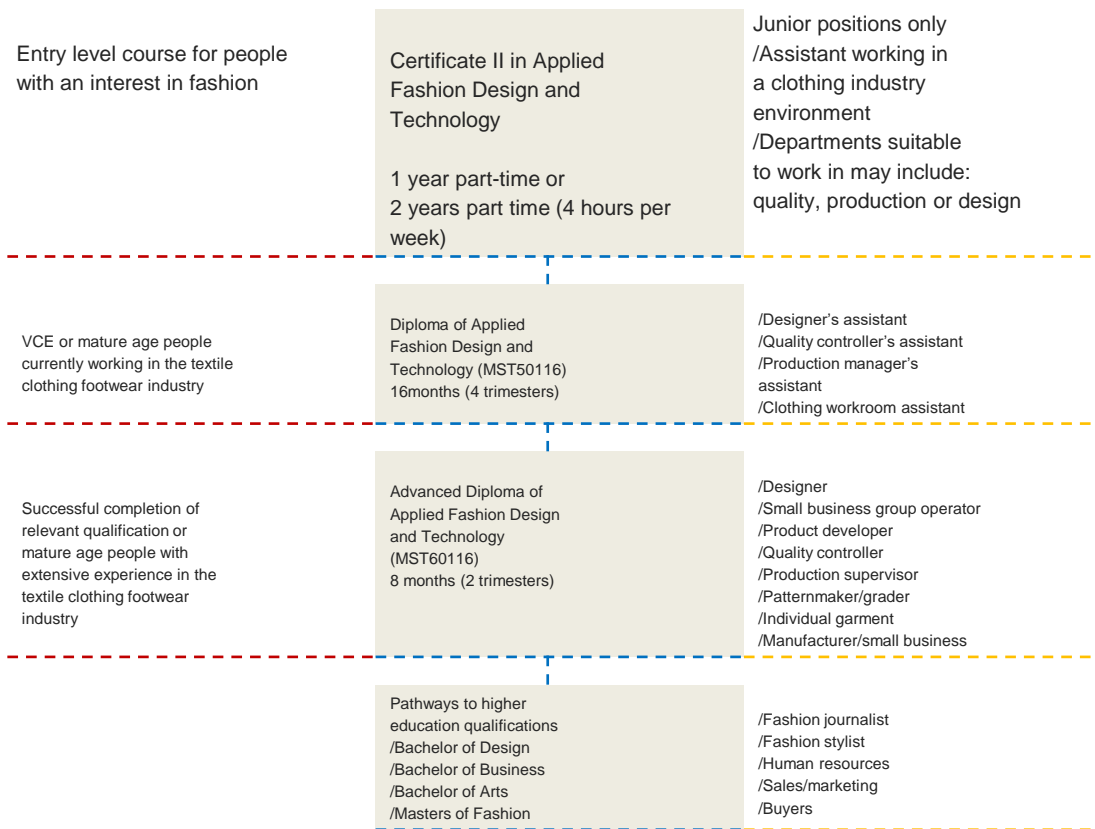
Entry level course for people with an interest in fashion

Certificate II in Applied Fashion Design and Technology

1 year part-time or
2 years part time (4 hours per week)

Junior positions only
/Assistant working in a clothing industry environment
/Departments suitable to work in may include: quality, production or design

VCE or mature age people currently working in the textile clothing footwear industry

Diploma of Applied Fashion Design and Technology (MST50116)
16months (4 trimesters)

/Designer's assistant
/Quality controller's assistant
/Production manager's assistant
/Clothing workroom assistant

Successful completion of relevant qualification or mature age people with extensive experience in the textile clothing footwear industry

Advanced Diploma of Applied Fashion Design and Technology (MST60116)
8 months (2 trimesters)

/Designer
/Small business group operator
/Product developer
/Quality controller
/Production supervisor
/Patternmaker/grader
/Individual garment
/Manufacturer/small business

Pathways to higher education qualifications
/Bachelor of Design
/Bachelor of Business
/Bachelor of Arts
/Masters of Fashion

/Fashion journalist
/Fashion stylist
/Human resources
/Sales/marketing
/Buyers